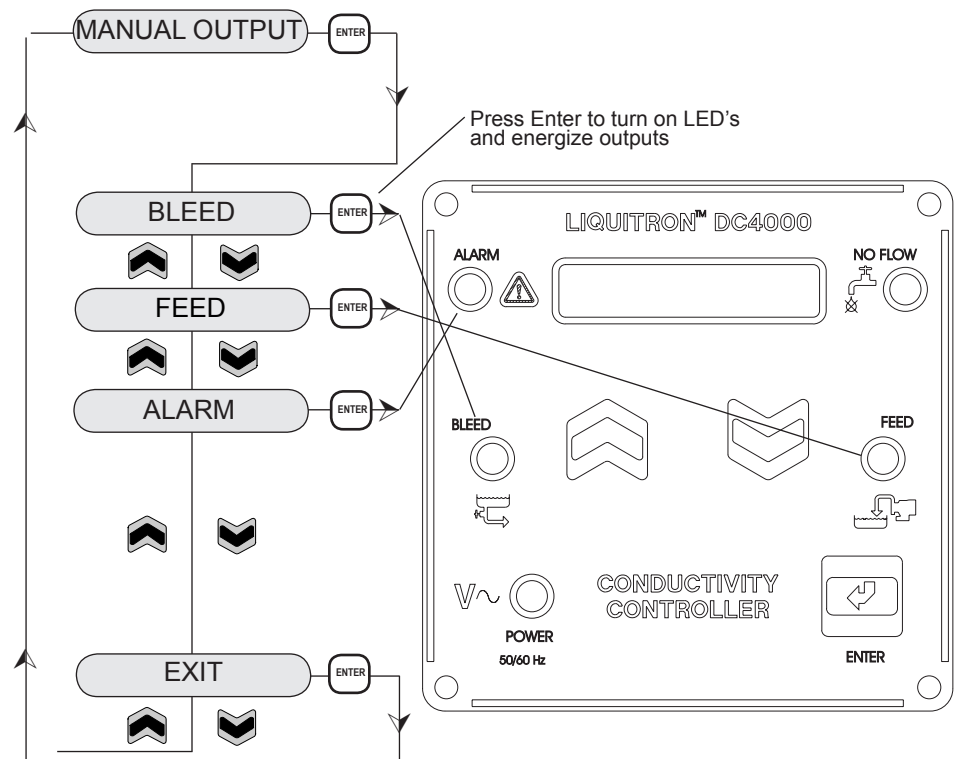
MANUAL OUTPUT
ENTER
Press Enter to turn on LED's and energize outputs
BLEED
ENTER
FEED
ENTER
ALARM
ENTER
EXIT
ENTER
LIQUITRON™ DC4000
ALARM
NO FLOW
BLEED
FEED
CONDUCTIVITY CONTROLLER
POWER
50/60 Hz
ENTER